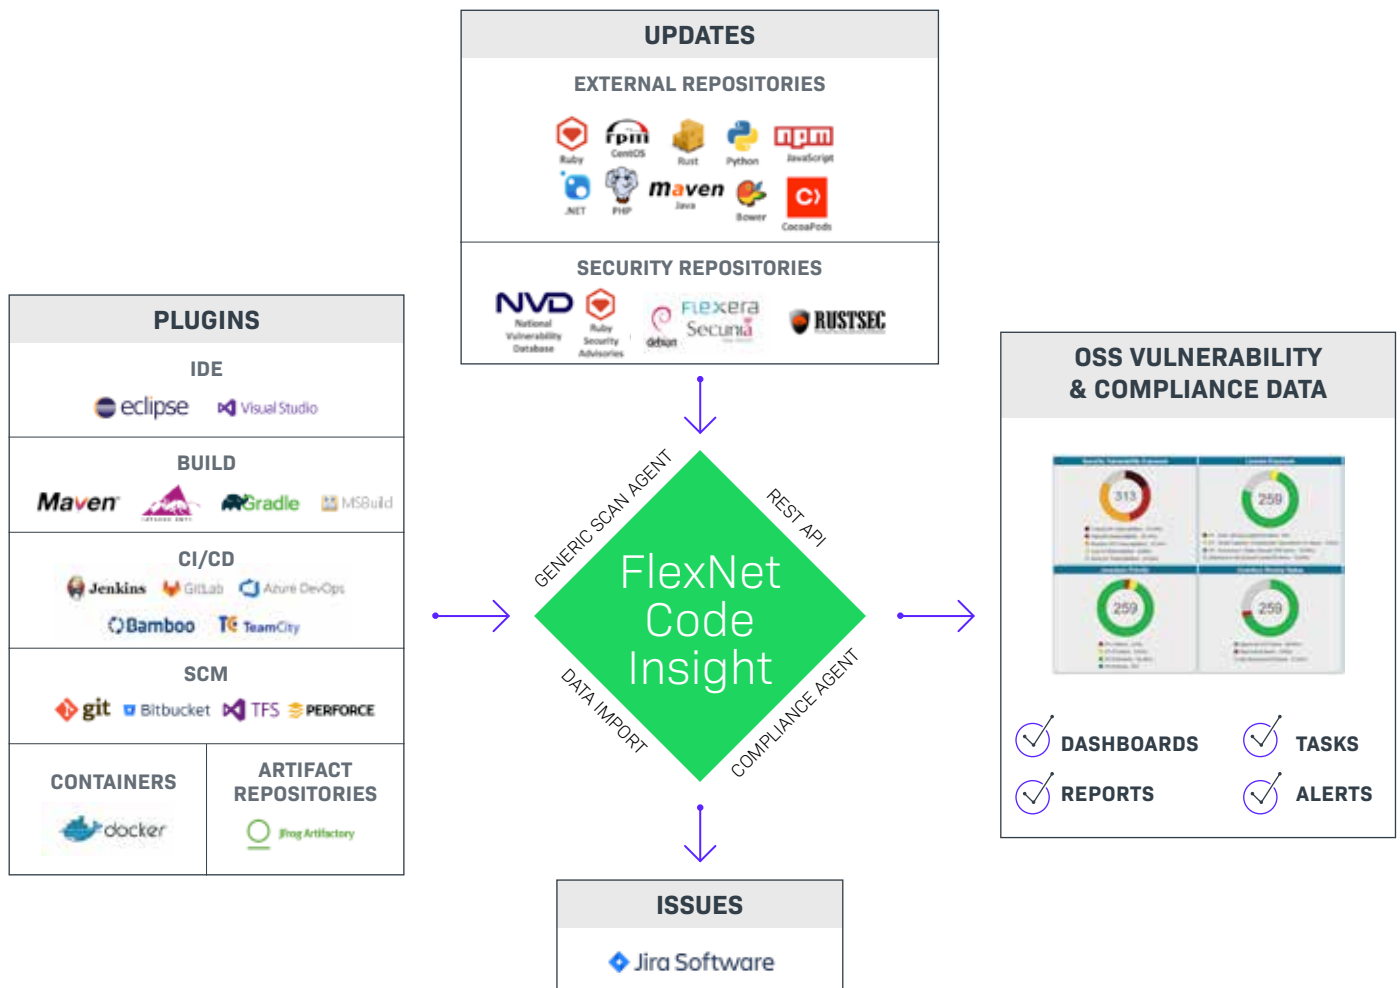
UPDATES

EXTERNAL REPOSITORIES

Ruby rpm CentOS Rust Python npm JavaScript
.NET PHP maven Java Bower CocoaPods

SECURITY REPOSITORIES

NVD National Vulnerability Database
Ruby Security Advisories
debian
Flexera Secunia
RUSTSEC

PLUGINS

IDE

eclipse Visual Studio

BUILD

Maven Gradle MSBuild

CI/CD

Jenkins GitLab Azure DevOps
Bamboo TeamCity

SCM

git Bitbucket TFS PERFORCE

CONTAINERS

docker

ARTIFACT REPOSITORIES

JFrog Artifactory

GENERIC SCAN AGENT
REST API
FlexNet Code Insight
DATA IMPORT
COMPLIANCE AGENT

OSS VULNERABILITY & COMPLIANCE DATA

313
259
259
259

DASHBOARDS
TASKS
REPORTS
ALERTS

ISSUES

Jira Software